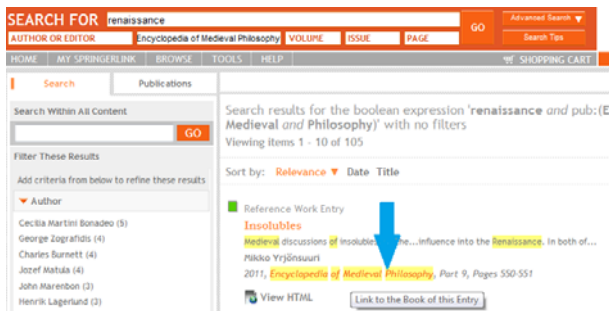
SEARCH FOR renaissance
AUTHOR OR EDITOR Encyclopedia of Medieval Philosophy VOLUME ISSUE PAGE
GO
Advanced Search ▼
Search Tips
HOME MY SPRINGERLINK BROWSE TOOLS HELP
SHOPPING CART
Search Publications
Search Within All Content
GO
Filter These Results
Add criteria from below to refine these results
▼ Author
Cecilia Martini Bonadeo (5)
George Zografidis (4)
Charles Burnett (4)
Jozef Matula (4)
John Marenbon (3)
Henrik Lagerlund (3)
Search results for the boolean expression 'renaissance and pub:(E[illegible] Medieval and Philosophy)' with no filters
Viewing items 1 - 10 of 105
Sort by: Relevance ▼ Date Title
Reference Work Entry
Insolubles
Medieval discussions of insolubles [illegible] the...influence into the Renaissance. In both of...
Mikko Yrjönsuuri
2011, Encyclopedia of Medieval Philosophy, Part 9, Pages 550-551
View HTML
Link to the Book of this Entry